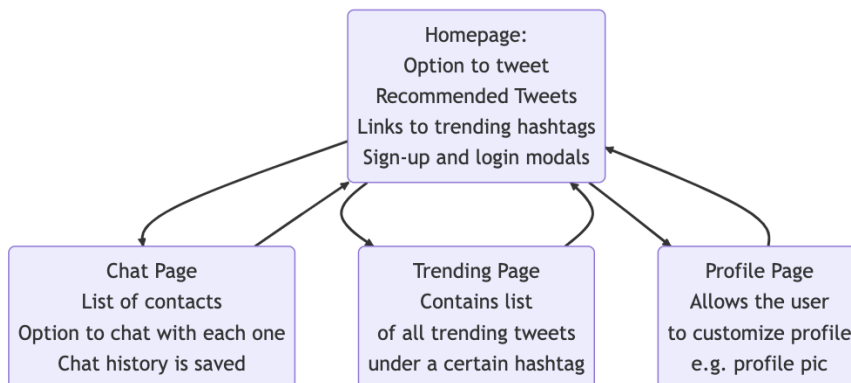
Homepage:
Option to tweet
Recommended Tweets
Links to trending hashtags
Sign-up and login modals

Chat Page
List of contacts
Option to chat with each one
Chat history is saved

Trending Page
Contains list
of all trending tweets
under a certain hashtag

Profile Page
Allows the user
to customize profile
e.g. profile pic